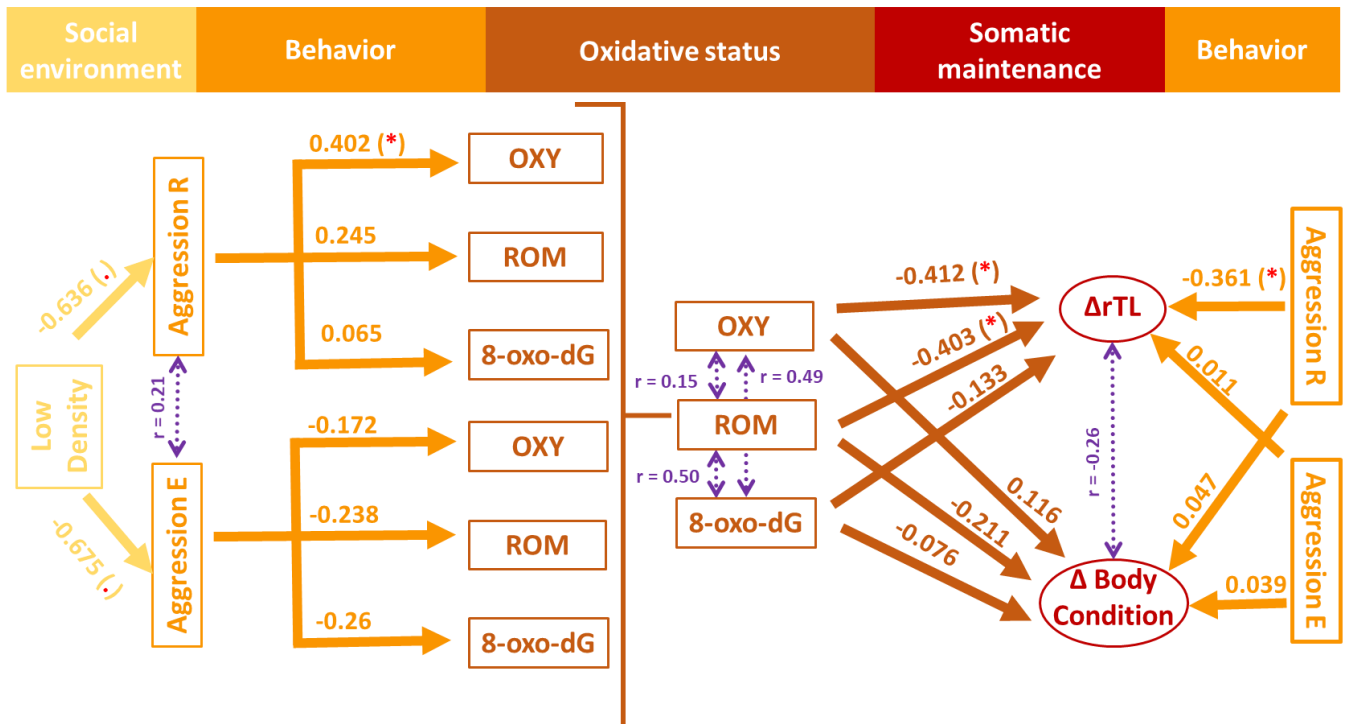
Social environment | Behavior | Oxidative status | Somatic maintenance | Behavior

Low Density

-0.636 (.)

Aggression R

r = 0.21

-0.675 (.)

Aggression E

0.402 (*)
OXY
0.245
ROM
0.065
8-oxo-dG

-0.172
OXY
-0.238
ROM
-0.26
8-oxo-dG

OXY
r = 0.15
r = 0.49
ROM
r = 0.50
8-oxo-dG

-0.412 (*)
-0.403 (*)
-0.133
0.116
-0.211
-0.076

ΔrTL
r = -0.26
Δ Body Condition

-0.361 (*)
Aggression R
0.011
0.047
Aggression E
0.039